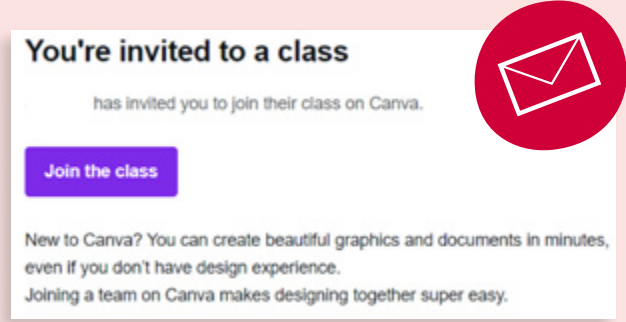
You're invited to a class

has invited you to join their class on Canva.

Join the class

New to Canva? You can create beautiful graphics and documents in minutes, even if you don't have design experience.
Joining a team on Canva makes designing together super easy.